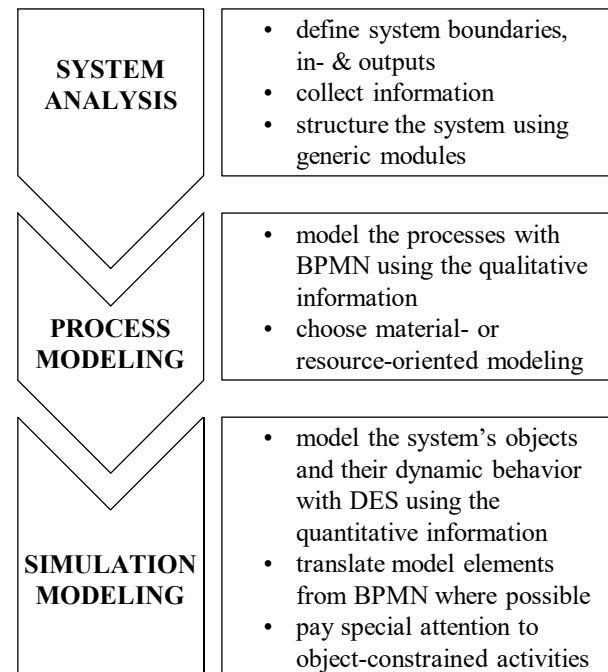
SYSTEM ANALYSIS

- define system boundaries, in- & outputs
- collect information
- structure the system using generic modules

PROCESS MODELING

- model the processes with BPMN using the qualitative information
- choose material- or resource-oriented modeling

SIMULATION MODELING

- model the system's objects and their dynamic behavior with DES using the quantitative information
- translate model elements from BPMN where possible
- pay special attention to object-constrained activities